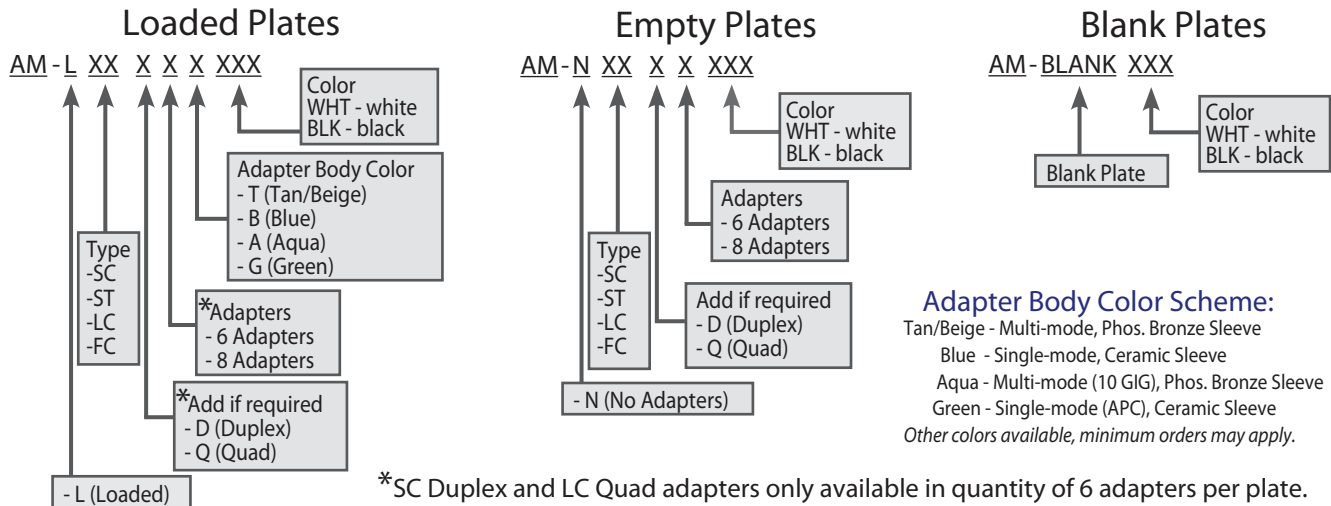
Loaded Plates

AM - L XX X X X XXX

Color
WHT - white
BLK - black

Adapter Body Color
- T (Tan/Beige)
- B (Blue)
- A (Aqua)
- G (Green)

Type
-SC
-ST
-LC
-FC

*Adapters
- 6 Adapters
- 8 Adapters

*Add if required
- D (Duplex)
- Q (Quad)

- L (Loaded)

Empty Plates

AM - N XX X X XXX

Color
WHT - white
BLK - black

Adapters
- 6 Adapters
- 8 Adapters

Type
-SC
-ST
-LC
-FC

Add if required
- D (Duplex)
- Q (Quad)

- N (No Adapters)

Blank Plates

AM - BLANK XXX

Color
WHT - white
BLK - black

Blank Plate

Adapter Body Color Scheme:
Tan/Beige - Multi-mode, Phos. Bronze Sleeve
Blue - Single-mode, Ceramic Sleeve
Aqua - Multi-mode (10 GIG), Phos. Bronze Sleeve
Green - Single-mode (APC), Ceramic Sleeve
Other colors available, minimum orders may apply.

*SC Duplex and LC Quad adapters only available in quantity of 6 adapters per plate.